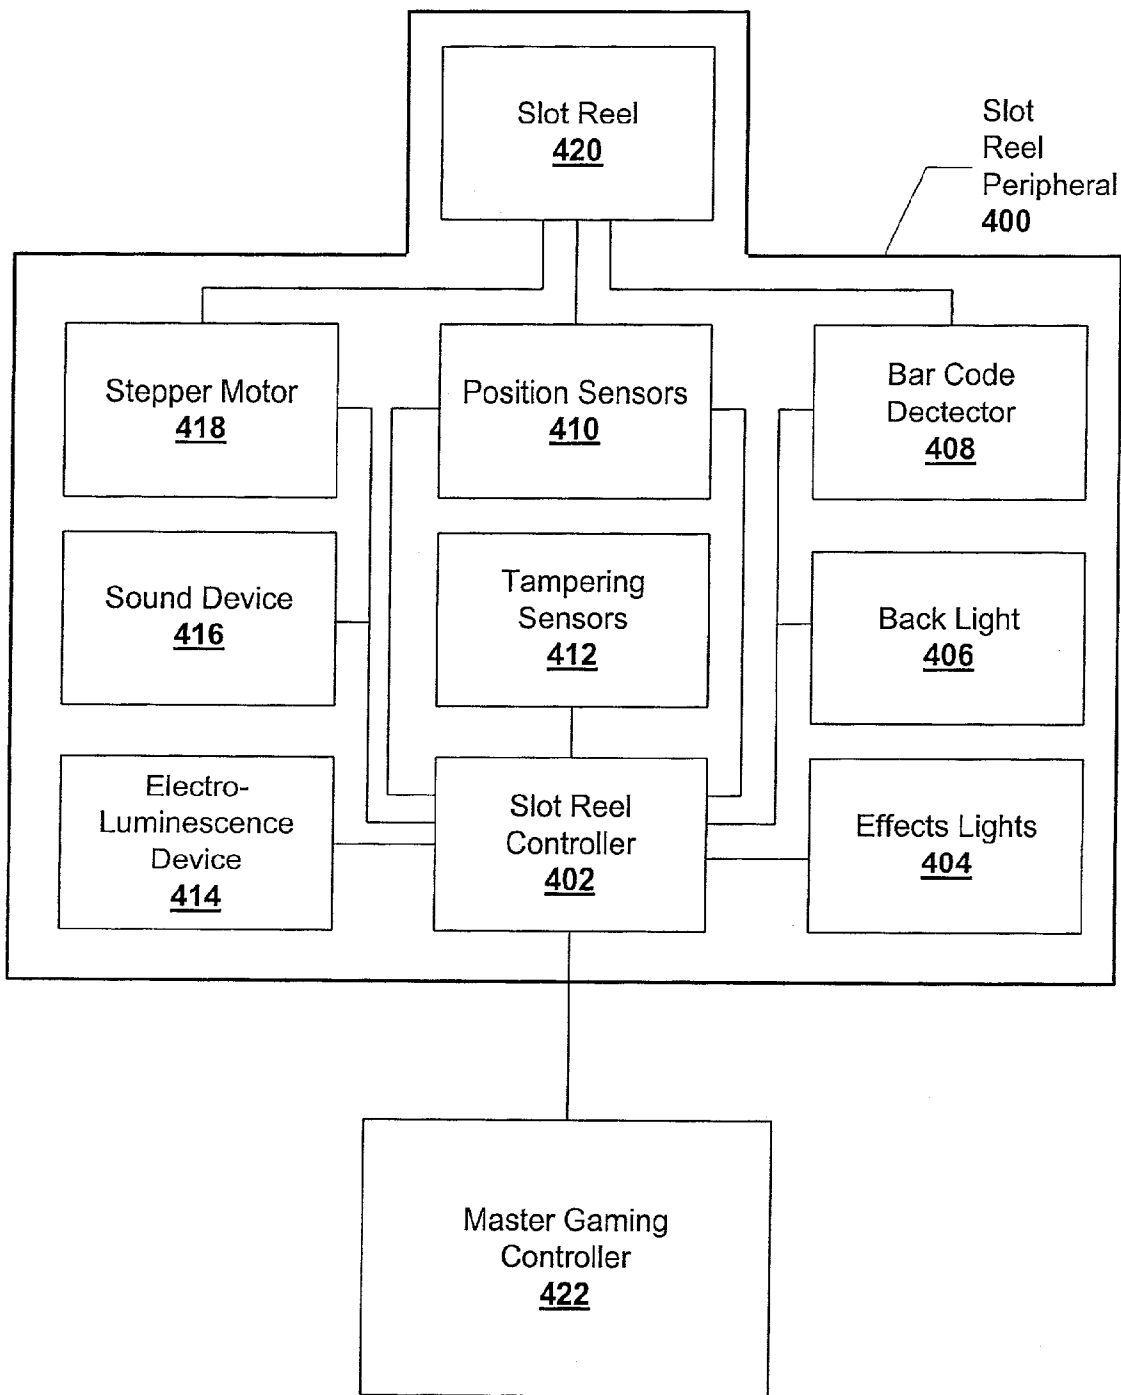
Slot Reel
420

Slot Reel Peripheral
400

Stepper Motor
418

Position Sensors
410

Bar Code Dectector
408

Sound Device
416

Tampering Sensors
412

Back Light
406

Electro-Luminescence Device
414

Slot Reel Controller
402

Effects Lights
404

Master Gaming Controller
422